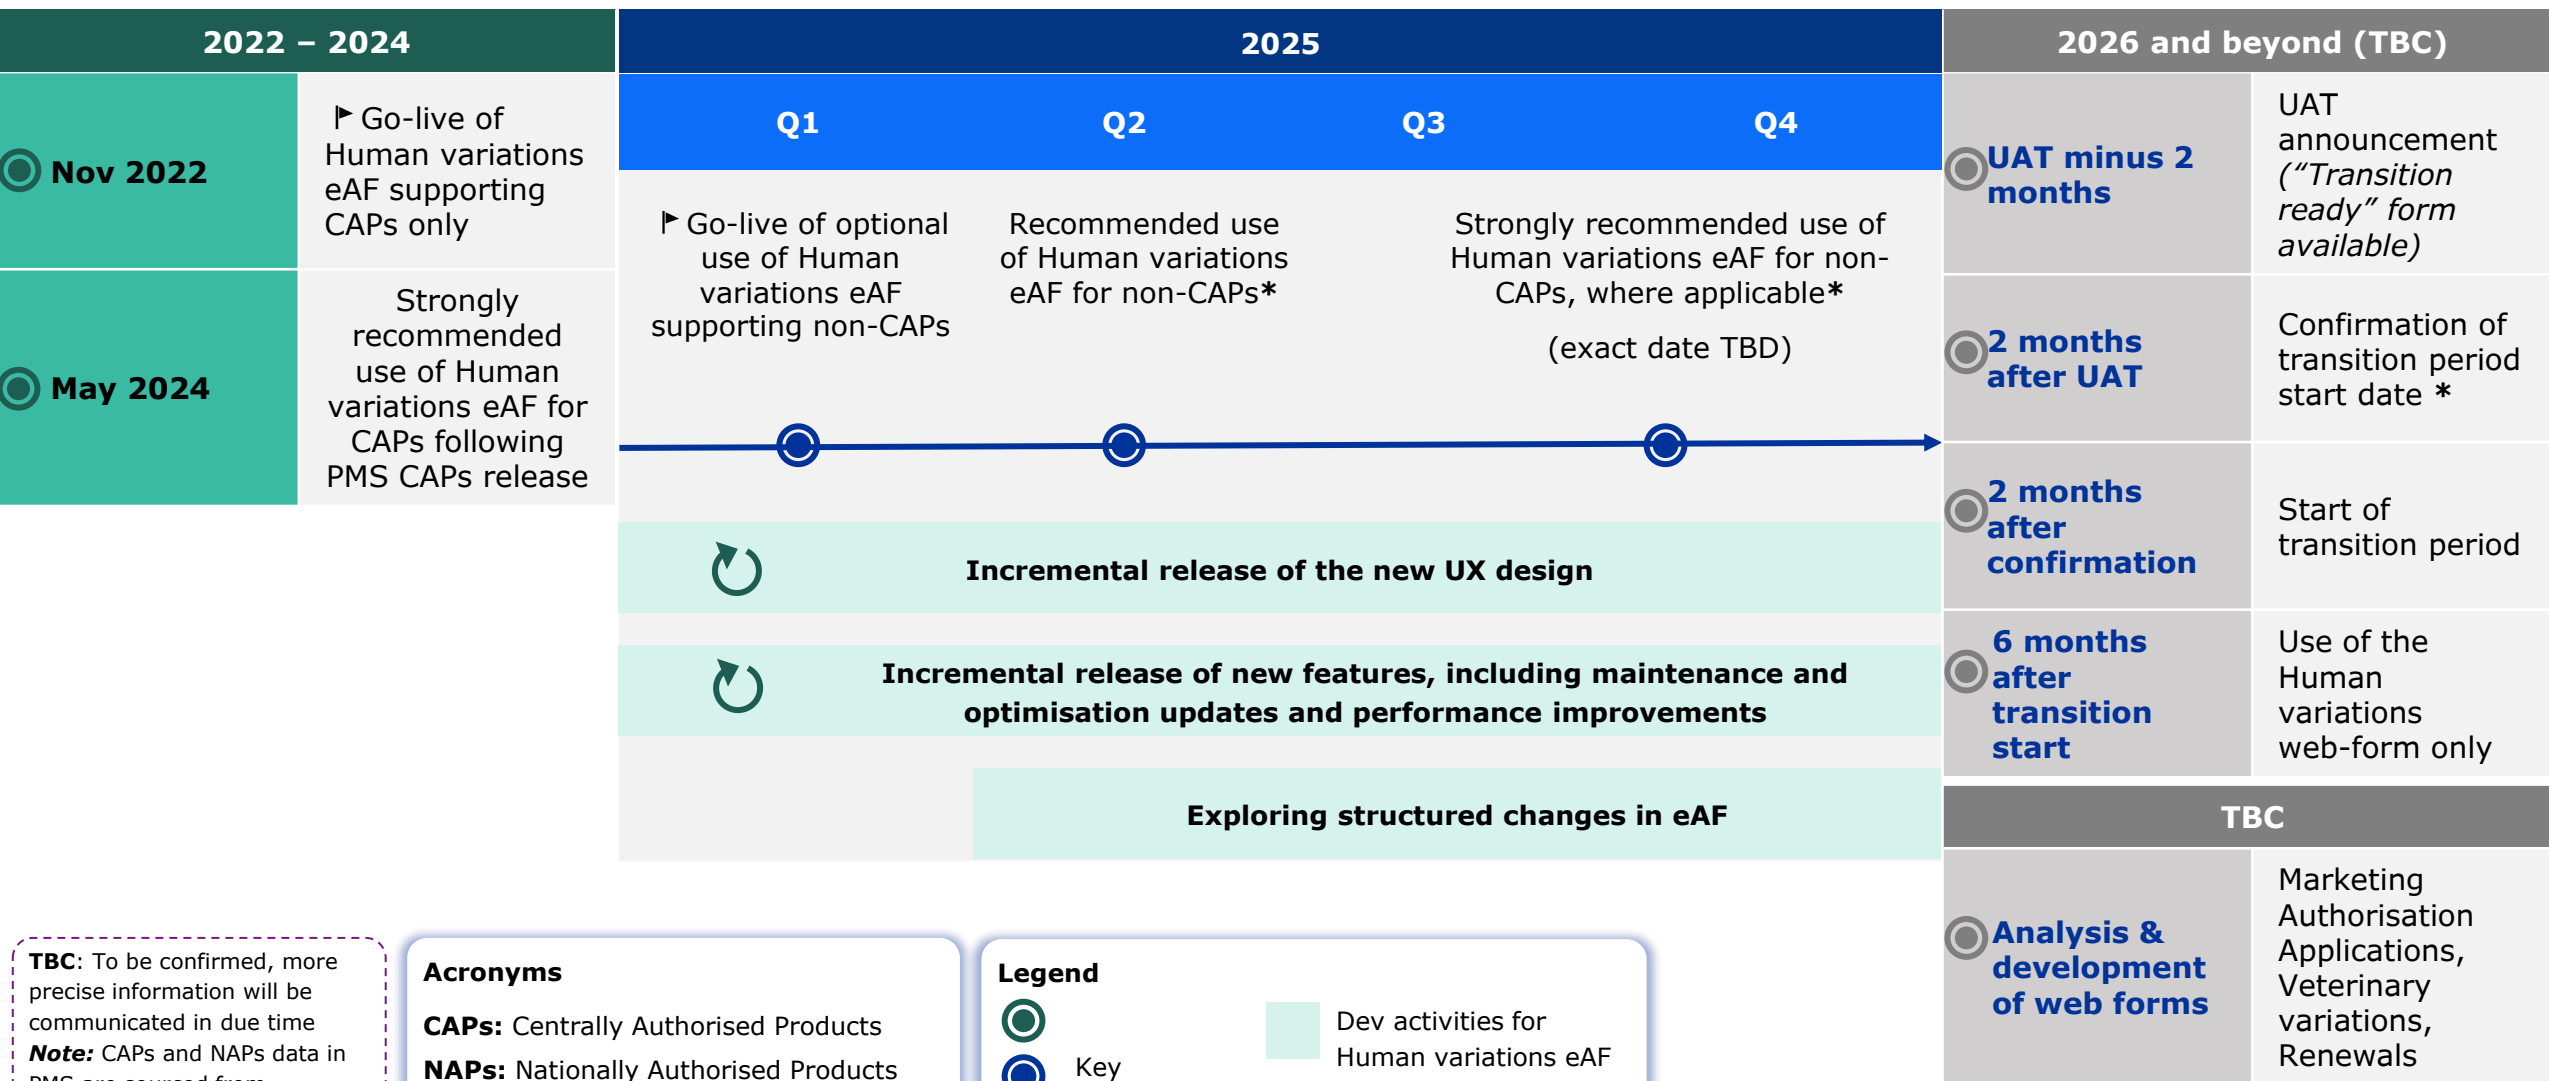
2022 – 2024

Nov 2022

Go-live of Human variations eAF supporting CAPs only

May 2024

Strongly recommended use of Human variations eAF for CAPs following PMS CAPs release

2025

Q1

Q2

Q3

Q4

Go-live of optional use of Human variations eAF supporting non-CAPs

Recommended use of Human variations eAF for non-CAPs*

Strongly recommended use of Human variations eAF for non-CAPs, where applicable*

(exact date TBD)

Incremental release of the new UX design

Incremental release of new features, including maintenance and optimisation updates and performance improvements

Exploring structured changes in eAF

2026 and beyond (TBC)

UAT minus 2 months

UAT announcement (“Transition ready” form available)

2 months after UAT

Confirmation of transition period start date *

2 months after confirmation

Start of transition period

6 months after transition start

Use of the Human variations web-form only

TBC

Analysis & development of web forms

Marketing Authorisation Applications, Veterinary variations, Renewals

TBC: To be confirmed, more precise information will be communicated in due time

Note: CAPs and NAPs data in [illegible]

Acronyms

CAPs: Centrally Authorised Products

NAPs: Nationally Authorised Products

Legend

Key

Dev activities for Human variations eAF